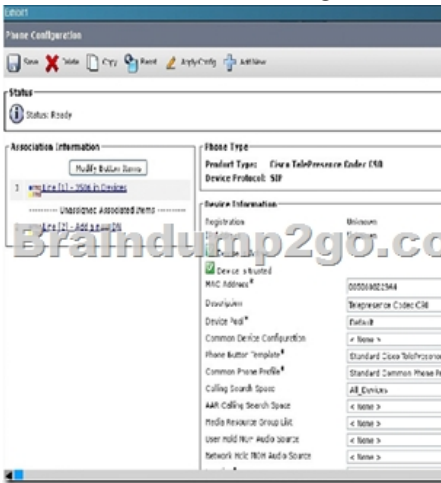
Export

Phone Configuration

Save Delete Copy Reset Apply Config Add New

Status

Status: Ready

Association Information

Modify Button Items

1 Line [1] - 3506 in Devices

Unassigned Associated Items

2 Line [2] - Add a new DN

Phone Type

Product Type: Cisco TelePresence Codec C90

Device Protocol: SIP

Device Information

Registration Unknown

Braindump2go.co

Device is trusted

MAC Address* 00506022944

Description Telepresence Codec C90

Device Pool* Default

Common Device Configuration < None >

Phone Button Template* Standard Cisco TelePresence

Common Phone Profile* Standard Common Phone P

Calling Search Space All_Devices

AAR Calling Search Space < None >

Media Resource Group List < None >

User Hold MOH Audio Source < None >

Network Hold MOH Audio Source < None >